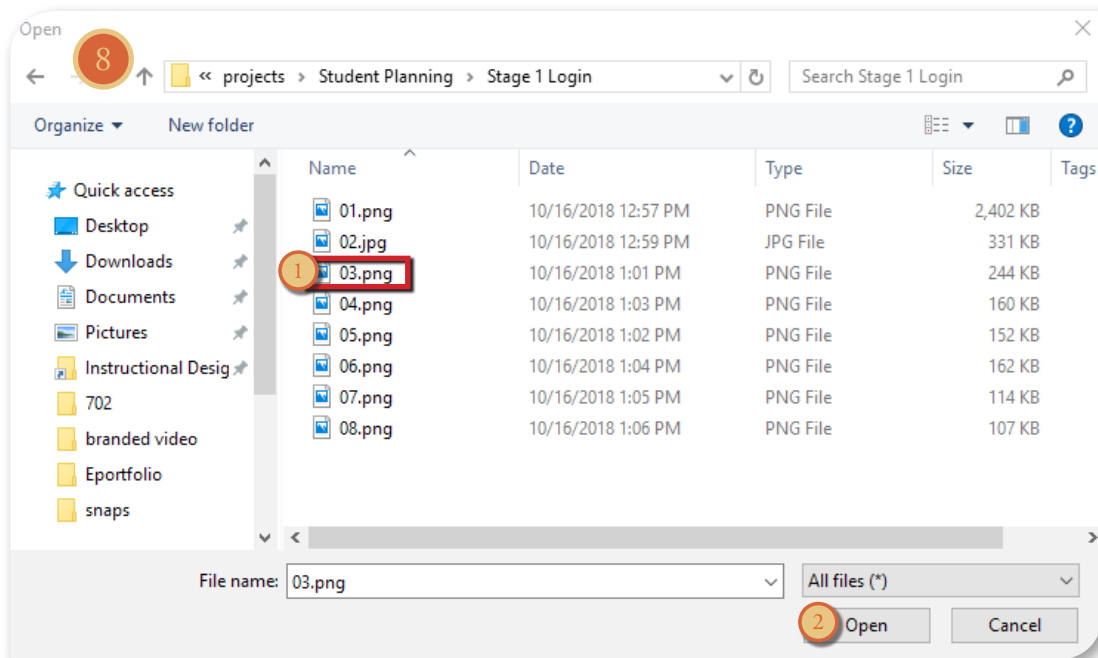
Open

8

« projects › Student Planning › Stage 1 Login

Search Stage 1 Login

Organize ▾ New folder

Quick access
Desktop
Downloads
Documents
Pictures
Instructional Desig
702
branded video
Eportfolio
snaps

| Name | Date | Type | Size | Tags |
|---|---|---|---|---|
| 01.png | 10/16/2018 12:57 PM | PNG File | 2,402 KB | |
| 02.jpg | 10/16/2018 12:59 PM | JPG File | 331 KB | |
| 03.png | 10/16/2018 1:01 PM | PNG File | 244 KB | |
| 04.png | 10/16/2018 1:03 PM | PNG File | 160 KB | |
| 05.png | 10/16/2018 1:02 PM | PNG File | 152 KB | |
| 06.png | 10/16/2018 1:04 PM | PNG File | 162 KB | |
| 07.png | 10/16/2018 1:05 PM | PNG File | 114 KB | |
| 08.png | 10/16/2018 1:06 PM | PNG File | 107 KB | |

1

File name: 03.png

All files (*)

2

Open

Cancel